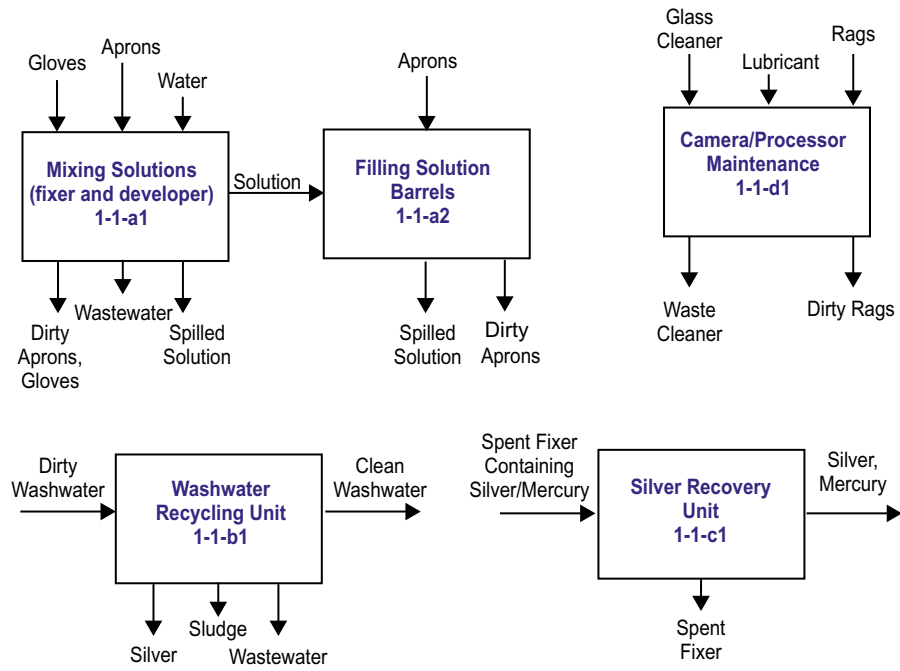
Gloves
Aprons
Water

Mixing Solutions (fixer and developer) 1-1-a1

Solution

Wastewater
Dirty Aprons, Gloves
Spilled Solution

Aprons

Filling Solution Barrels 1-1-a2

Spilled Solution
Dirty Aprons

Glass Cleaner
Lubricant
Rags

Camera/Processor Maintenance 1-1-d1

Waste Cleaner
Dirty Rags

Dirty Washwater

Washwater Recycling Unit 1-1-b1

Clean Washwater

Sludge
Silver
Wastewater

Spent Fixer Containing Silver/Mercury

Silver Recovery Unit 1-1-c1

Silver, Mercury

Spent Fixer